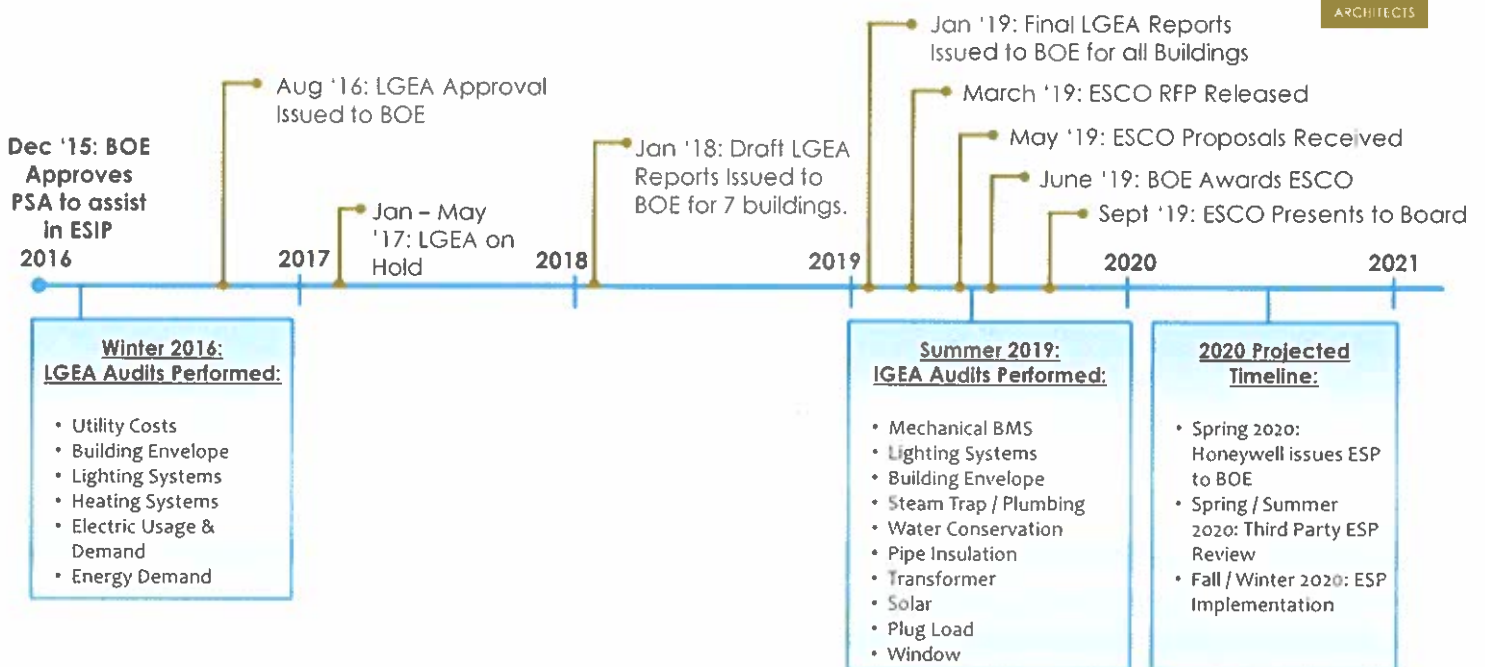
ARCHITECTS

Dec '15: BOE Approves PSA to assist in ESIP

Aug '16: LGEA Approval Issued to BOE

Jan – May '17: LGEA on Hold

Jan '18: Draft LGEA Reports Issued to BOE for 7 buildings.

Jan '19: Final LGEA Reports Issued to BOE for all Buildings

March '19: ESCO RFP Released

May '19: ESCO Proposals Received

June '19: BOE Awards ESCO

Sept '19: ESCO Presents to Board

2016

2017

2018

2019

2020

2021

Winter 2016:
LGEA Audits Performed:

- Utility Costs
- Building Envelope
- Lighting Systems
- Heating Systems
- Electric Usage & Demand
- Energy Demand

Summer 2019:
IGEA Audits Performed:

- Mechanical BMS
- Lighting Systems
- Building Envelope
- Steam Trap / Plumbing
- Water Conservation
- Pipe Insulation
- Transformer
- Solar
- Plug Load
- Window

2020 Projected Timeline:

- Spring 2020: Honeywell issues ESP to BOE
- Spring / Summer 2020: Third Party ESP Review
- Fall / Winter 2020: ESP Implementation